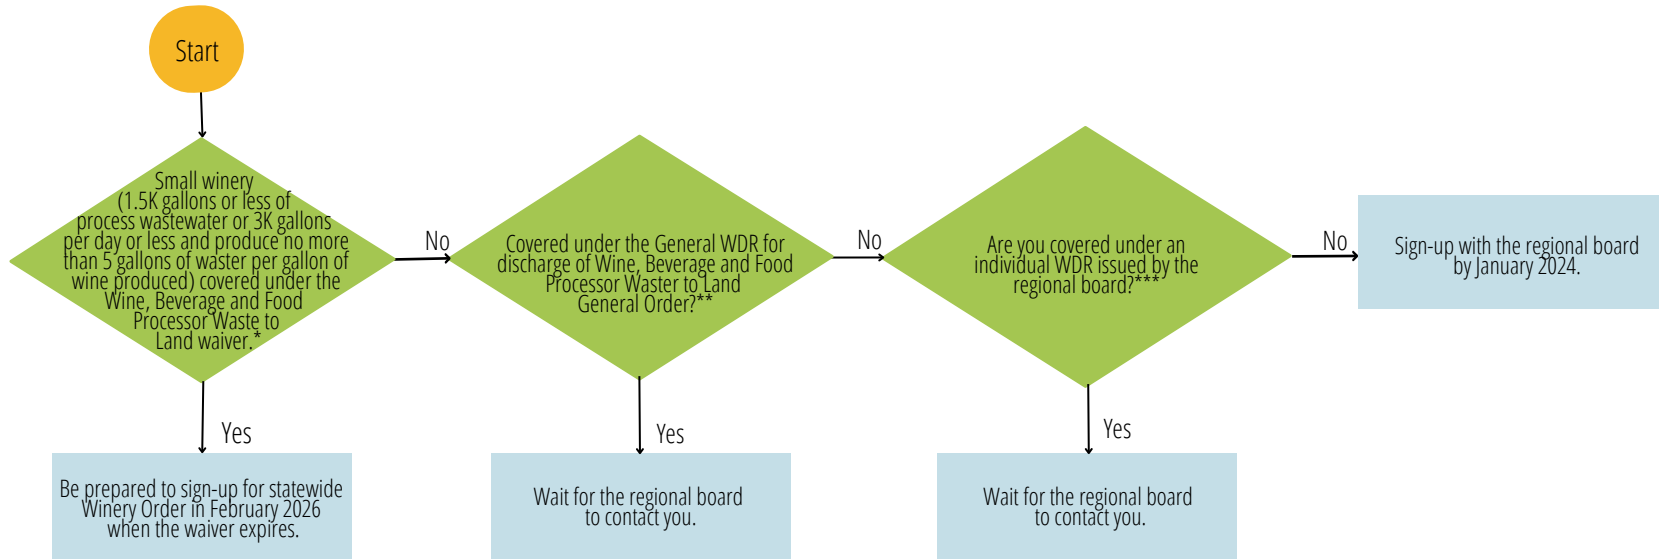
Start

Small winery (1.5K gallons or less of process wastewater or 3K gallons per day or less and produce no more than 5 gallons of waster per gallon of wine produced) covered under the Wine, Beverage and Food Processor Waste to Land waiver.*

No

Covered under the General WDR for discharge of Wine, Beverage and Food Processor Waster to Land General Order?**

No

Are you covered under an individual WDR issued by the regional board?***

No

Sign-up with the regional board by January 2024.

Yes

Be prepared to sign-up for statewide Winery Order in February 2026 when the waiver expires.

Yes

Wait for the regional board to contact you.

Yes

Wait for the regional board to contact you.